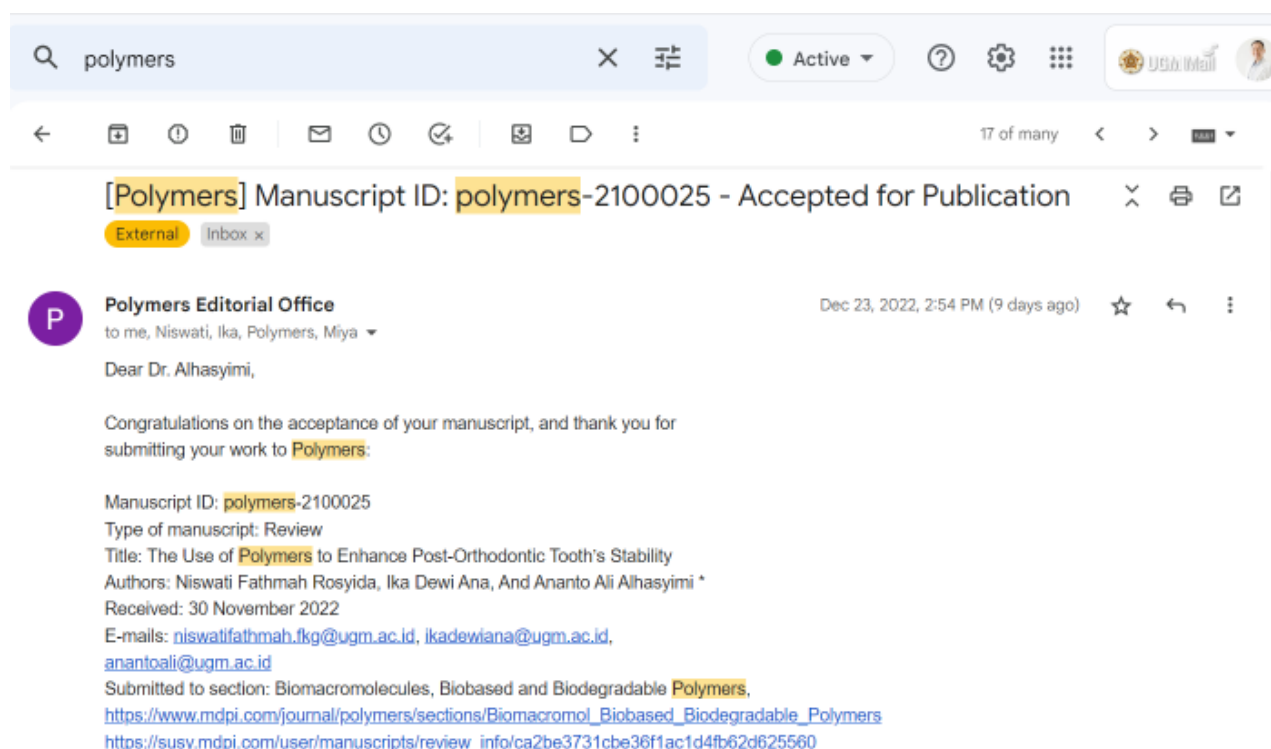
polymers

Active

UGM Mail

17 of many

[Polymers] Manuscript ID: polymers-2100025 - Accepted for Publication

External Inbox ×

P

Polymers Editorial Office

to me, Niswati, Ika, Polymers, Miya

Dec 23, 2022, 2:54 PM (9 days ago)

Dear Dr. Alhasyimi,

Congratulations on the acceptance of your manuscript, and thank you for submitting your work to Polymers:

Manuscript ID: polymers-2100025
Type of manuscript: Review
Title: The Use of Polymers to Enhance Post-Orthodontic Tooth's Stability
Authors: Niswati Fathmah Rosyida, Ika Dewi Ana, And Ananto Ali Alhasyimi *
Received: 30 November 2022
E-mails: niswatifathmah.fkg@ugm.ac.id, ikadewiana@ugm.ac.id, anantoali@ugm.ac.id
Submitted to section: Biomacromolecules, Biobased and Biodegradable Polymers,
https://www.mdpi.com/journal/polymers/sections/Biomacromol_Biobased_Biodegradable_Polymers
https://susy.mdpi.com/user/manuscripts/review_info/ca2be3731cbe36f1ac1d4fb62d625560